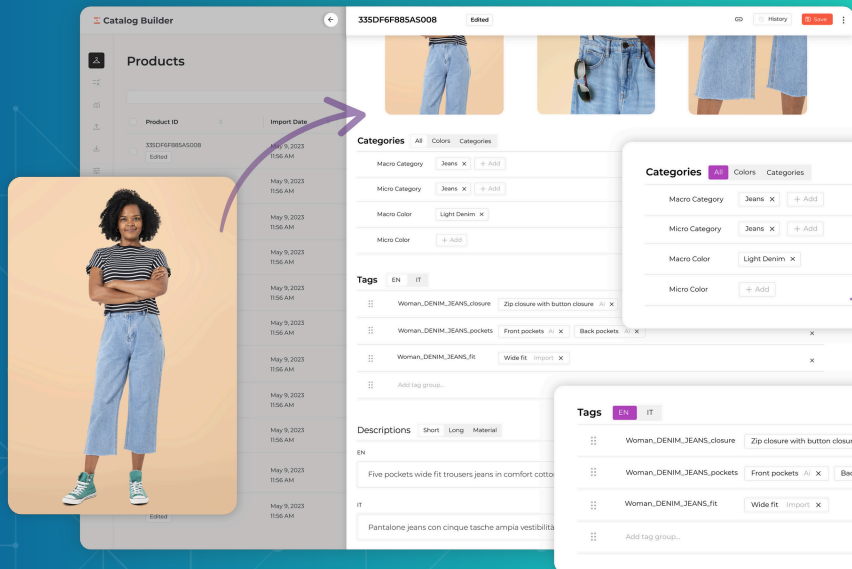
Catalog Builder

Products

Product ID
Import Date

335DF6F885AS008
Edited
May 9, 2023
11:56 AM
May 9, 2023
11:56 AM
May 9, 2023
11:56 AM
May 9, 2023
11:56 AM
May 9, 2023
11:56 AM
May 9, 2023
11:56 AM
May 9, 2023
11:56 AM
May 9, 2023
11:56 AM
May 9, 2023
11:56 AM
May 9, 2023
11:56 AM
May 9, 2023
11:56 AM
May 9, 2023
11:56 AM
May 9, 2023
11:56 AM
Edited

335DF6F885AS008
Edited
History
Save

Categories All Colors Categories
Macro Category Jeans × + Add
Micro Category Jeans × + Add
Macro Color Light Denim ×
Micro Color + Add

Tags EN IT
Woman_DENIM_JEANS_closure Zip closure with button closure AI ×
Woman_DENIM_JEANS_pockets Front pockets AI × Back pockets AI ×
Woman_DENIM_JEANS_fit Wide fit Import ×
Add tag group...

Descriptions Short Long Material
EN
Five pockets wide fit trousers jeans in comfort cotto
IT
Pantalone jeans con cinque tasche ampia vestibilità

Categories All Colors Categories
Macro Category Jeans × + Add
Micro Category Jeans × + Add
Macro Color Light Denim ×
Micro Color + Add

Tags EN IT
Woman_DENIM_JEANS_closure Zip closure with button closu
Woman_DENIM_JEANS_pockets Front pockets AI × Bac
Woman_DENIM_JEANS_fit Wide fit Import ×
Add tag group...